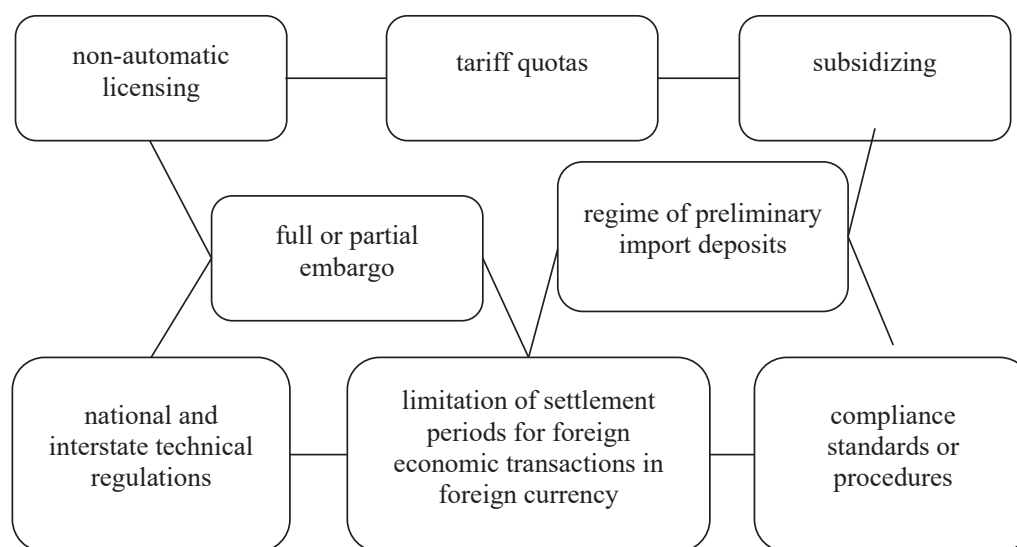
non-automatic licensing

tariff quotas

subsidizing

full or partial embargo

regime of preliminary import deposits

national and interstate technical regulations

limitation of settlement periods for foreign economic transactions in foreign currency

compliance standards or procedures